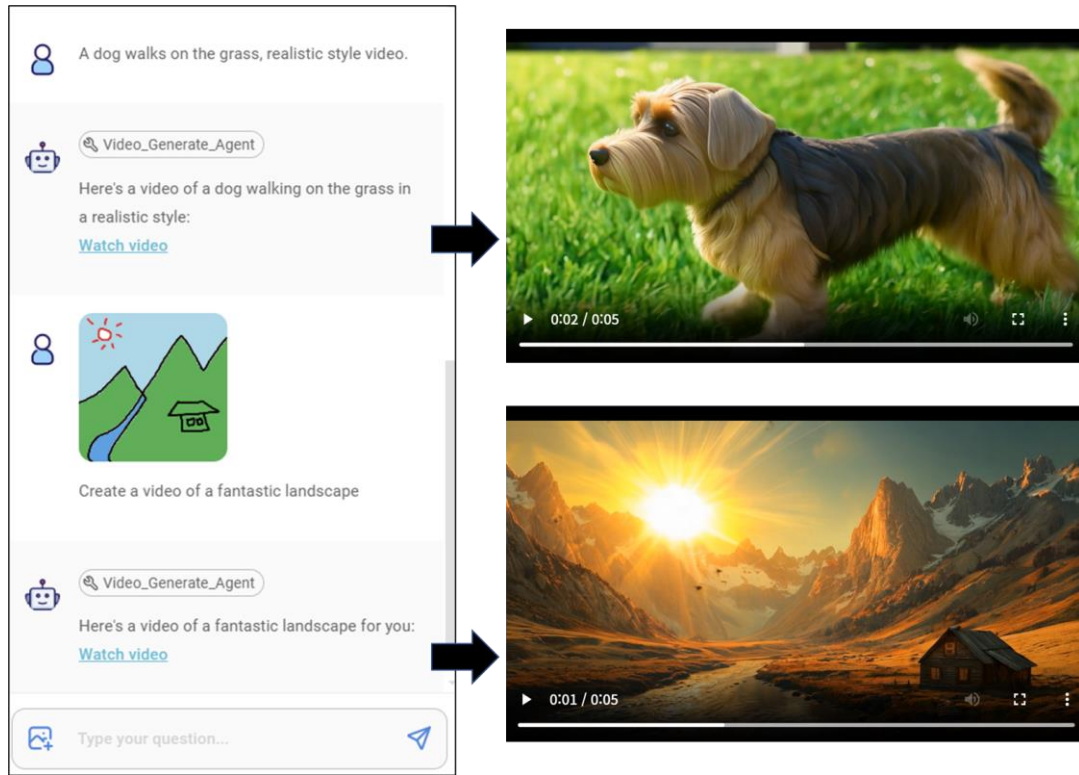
A dog walks on the grass, realistic style video.

Video_Generate_Agent

Here's a video of a dog walking on the grass in a realistic style:

Watch video

Create a video of a fantastic landscape

Video_Generate_Agent

Here's a video of a fantastic landscape for you:

Watch video

Type your question...

0:02 / 0:05

0:01 / 0:05